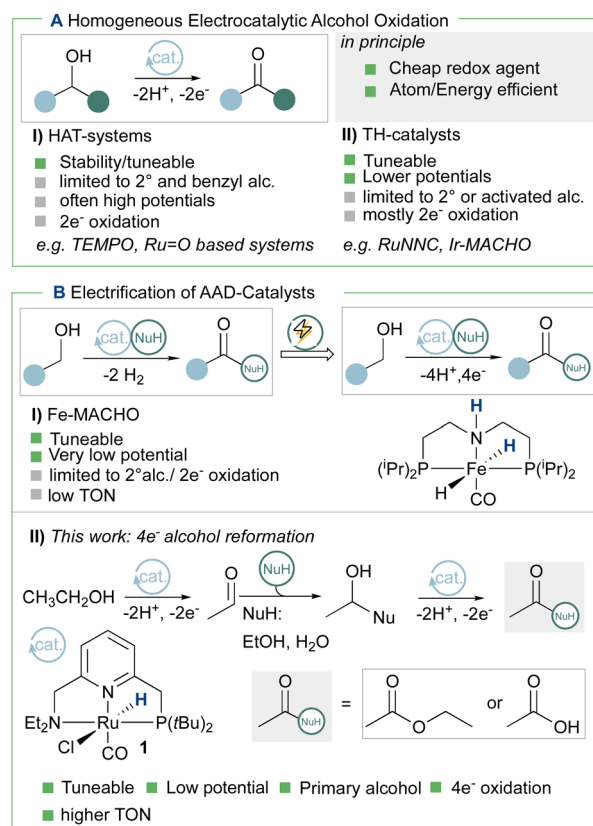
A Homogeneous Electrocatalytic Alcohol Oxidation

OH

cat.

$-2H^+$, $-2e^-$

O

in principle

Cheap redox agent

Atom/Energy efficient

I) HAT-systems

Stability/tuneable

limited to 2° and benzyl alc.

often high potentials

$2e^-$ oxidation

e.g. TEMPO, Ru=O based systems

II) TH-catalysts

Tuneable

Lower potentials

limited to 2° or activated alc.

mostly $2e^-$ oxidation

e.g. RuNNC, Ir-MACHO

B Electrification of AAD-Catalysts

OH

cat. NuH

$-2 H_2$

O

NuH

OH

cat. NuH

$-4H^+, 4e^-$

O

NuH

I) Fe-MACHO

Tuneable

Very low potential

limited to 2°alc./ $2e^-$ oxidation

low TON

H

N

H

$(^iPr)_2P$ Fe $P(^iPr)_2$

H

CO

II) This work: $4e^-$ alcohol reformation

$CH_3CH_2OH$

cat.

$-2H^+$, $-2e^-$

O

NuH

NuH:

EtOH, $H_2O$

OH

Nu

cat.

$-2H^+$, $-2e^-$

O

NuH

cat.

N

H

$Et_2N$ Ru $P(tBu)_2$

Cl

CO

1

O

NuH

=

O

O

or

O

OH

Tuneable Low potential Primary alcohol $4e^-$ oxidation

higher TON